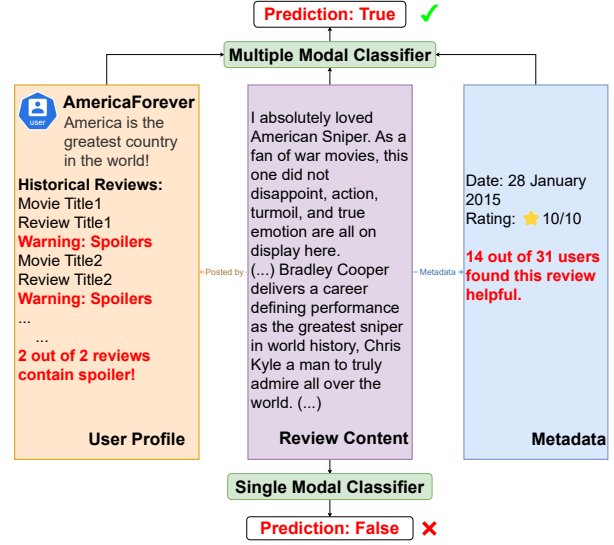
Prediction: True

Multiple Modal Classifier

user
AmericaForever
America is the greatest country in the world!

Historical Reviews:
Movie Title1
Review Title1
Warning: Spoilers
Movie Title2
Review Title2
Warning: Spoilers
...
...
2 out of 2 reviews contain spoiler!

User Profile

Posted by

I absolutely loved American Sniper. As a fan of war movies, this one did not disappoint, action, turmoil, and true emotion are all on display here. (...) Bradley Cooper delivers a career defining performance as the greatest sniper in world history, Chris Kyle a man to truly admire all over the world. (...)

Review Content

Metadata

Date: 28 January 2015
Rating: 10/10

14 out of 31 users found this review helpful.

Metadata

Single Modal Classifier

Prediction: False